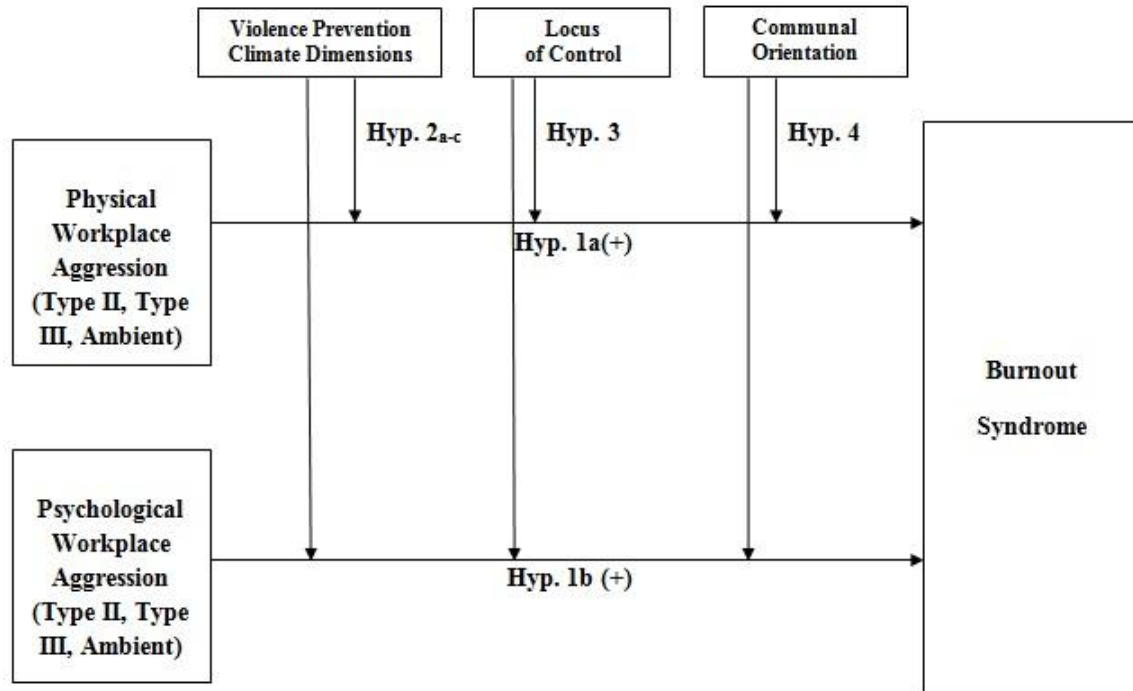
Violence Prevention Climate Dimensions

Locus of Control

Communal Orientation

Hyp. $2_{a-c}$

Hyp. 3

Hyp. 4

Physical Workplace Aggression (Type II, Type III, Ambient)

Hyp. 1a(+)

Burnout Syndrome

Psychological Workplace Aggression (Type II, Type III, Ambient)

Hyp. 1b (+)